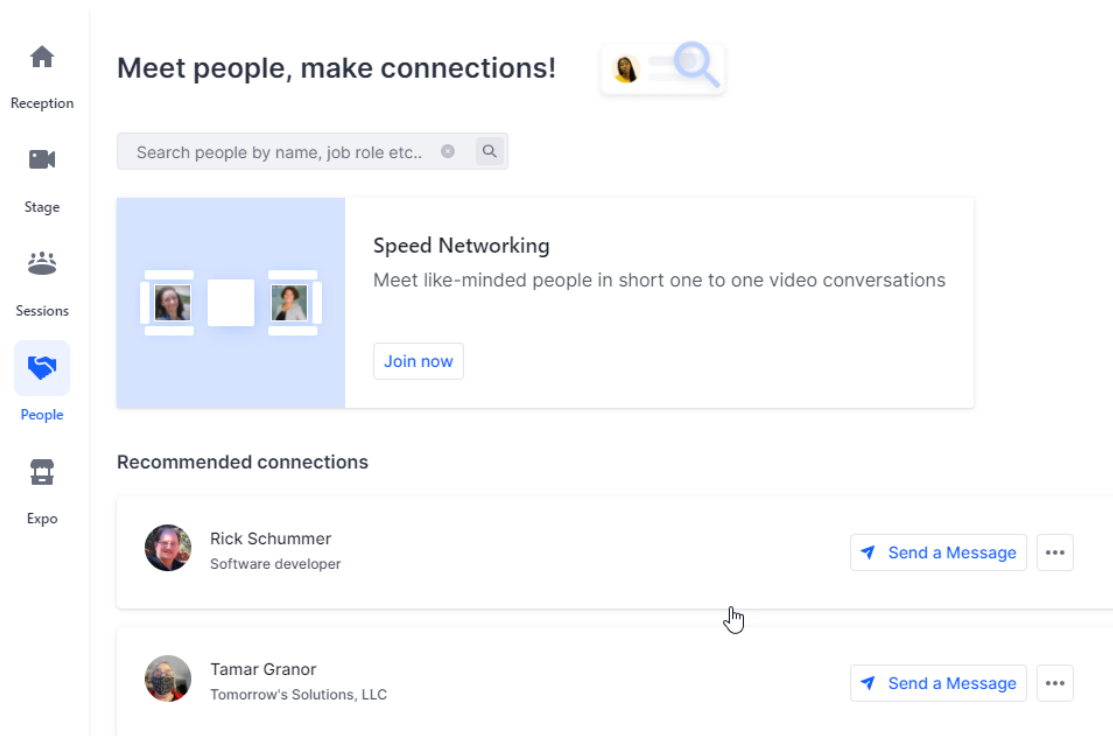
Reception

Stage

Sessions

People

Expo

Meet people, make connections!

Search people by name, job role etc..

Speed Networking

Meet like-minded people in short one to one video conversations

Join now

Recommended connections

Rick Schummer
Software developer

Send a Message

•••

Tamar Granor
Tomorrow's Solutions, LLC

Send a Message

•••